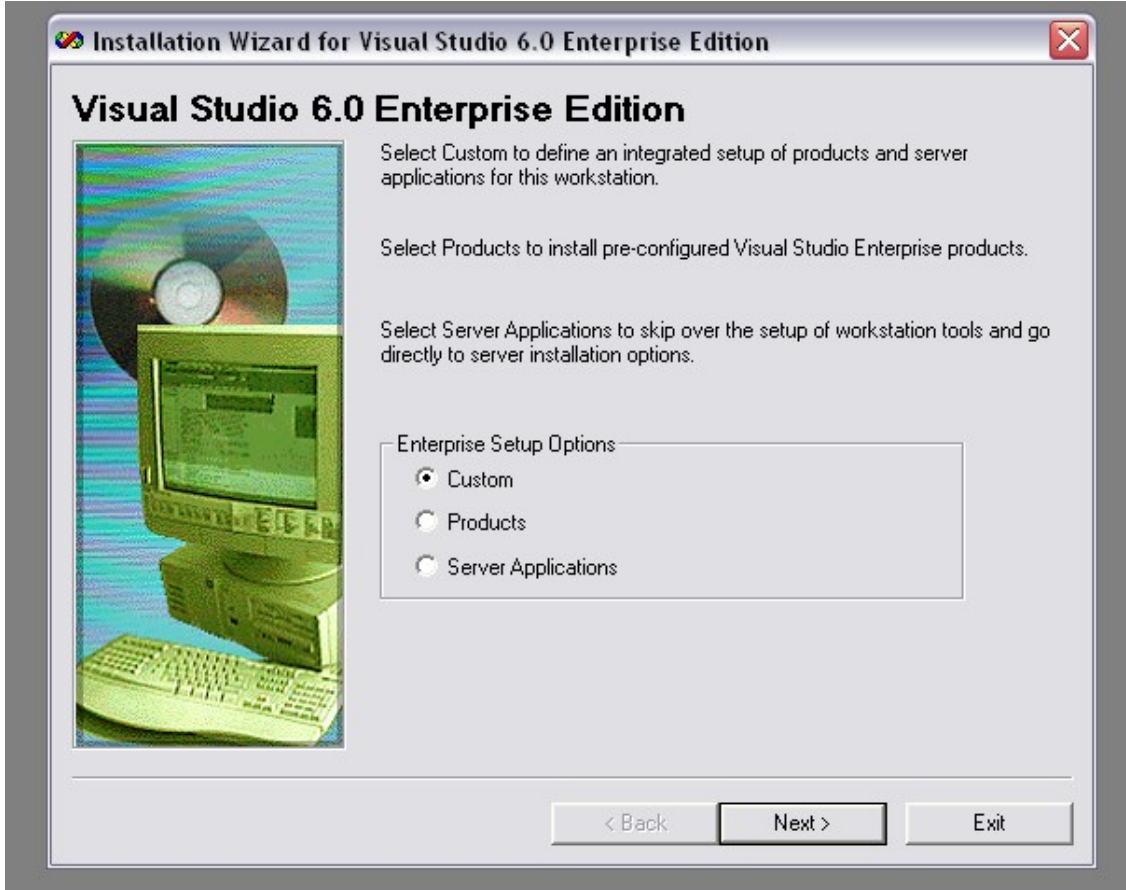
Installation Wizard for Visual Studio 6.0 Enterprise Edition

Visual Studio 6.0 Enterprise Edition

Select Custom to define an integrated setup of products and server applications for this workstation.

Select Products to install pre-configured Visual Studio Enterprise products.

Select Server Applications to skip over the setup of workstation tools and go directly to server installation options.

Enterprise Setup Options
Custom
Products
Server Applications

< Back
Next >
Exit